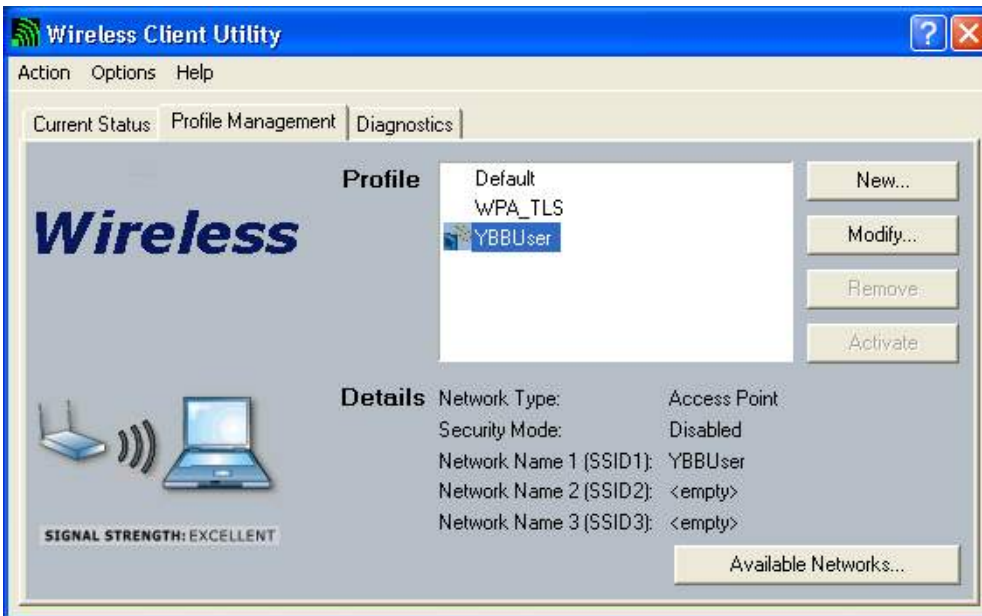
Wireless Client Utility

Action Options Help

Current Status Profile Management Diagnostics

Wireless

Profile
Default
WPA_TLS
YBBUser

New...
Modify...
Remove
Activate

Details
Network Type: Access Point
Security Mode: Disabled
Network Name 1 (SSID1): YBBUser
Network Name 2 (SSID2): <empty>
Network Name 3 (SSID3): <empty>

SIGNAL STRENGTH: EXCELLENT

Available Networks...